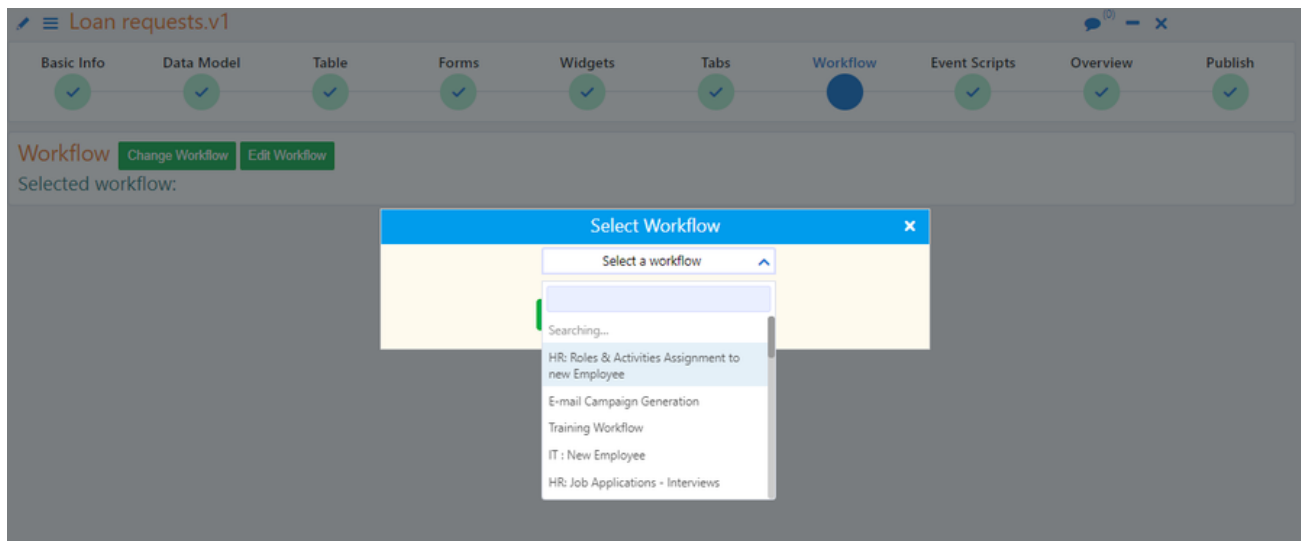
Loan requests.v1

(0)

Basic Info
Data Model
Table
Forms
Widgets
Tabs
Workflow
Event Scripts
Overview
Publish

Workflow Change Workflow Edit Workflow
Selected workflow:

Select Workflow ×

Select a workflow

Searching...
HR: Roles & Activities Assignment to new Employee
E-mail Campaign Generation
Training Workflow
IT : New Employee
HR: Job Applications - Interviews